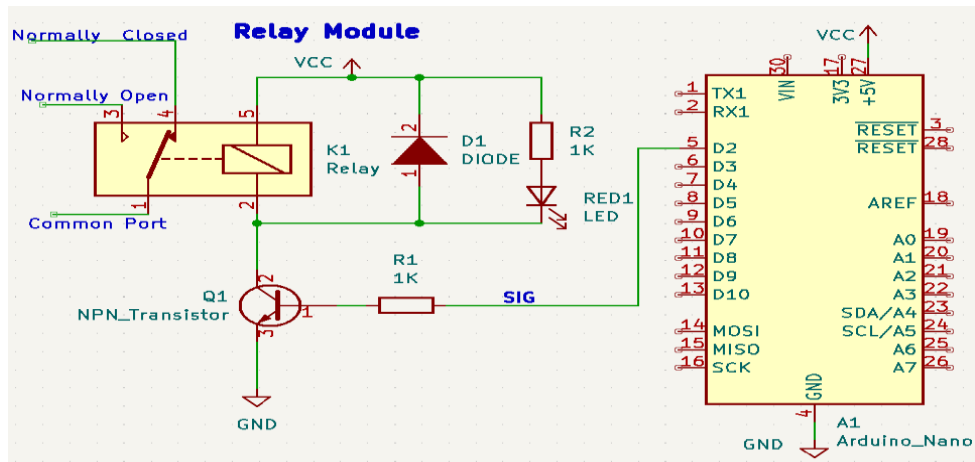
Relay Module

Normally Closed
Normally Open
Common Port
3
4
5
1
2
K1
Relay
VCC
2
1
D1
DIODE
R2
1K
RED1
LED
Q1
NPN_Transistor
2
3
1
R1
1K
SIG
GND

VCC
1 TX1
2 RX1
5 D2
6 D3
7 D4
8 D5
9 D6
10 D7
11 D8
12 D9
13 D10
14 MOSI
15 MISO
16 SCK
30 VIN
17 3V3
27 +5V
$\overline{RESET}$ 3
$\overline{RESET}$ 28
AREF 18
A0 19
A1 20
A2 21
A3 22
SDA/A4 23
SCL/A5 24
A6 25
A7 26
GND 4
A1
Arduino_Nano
GND